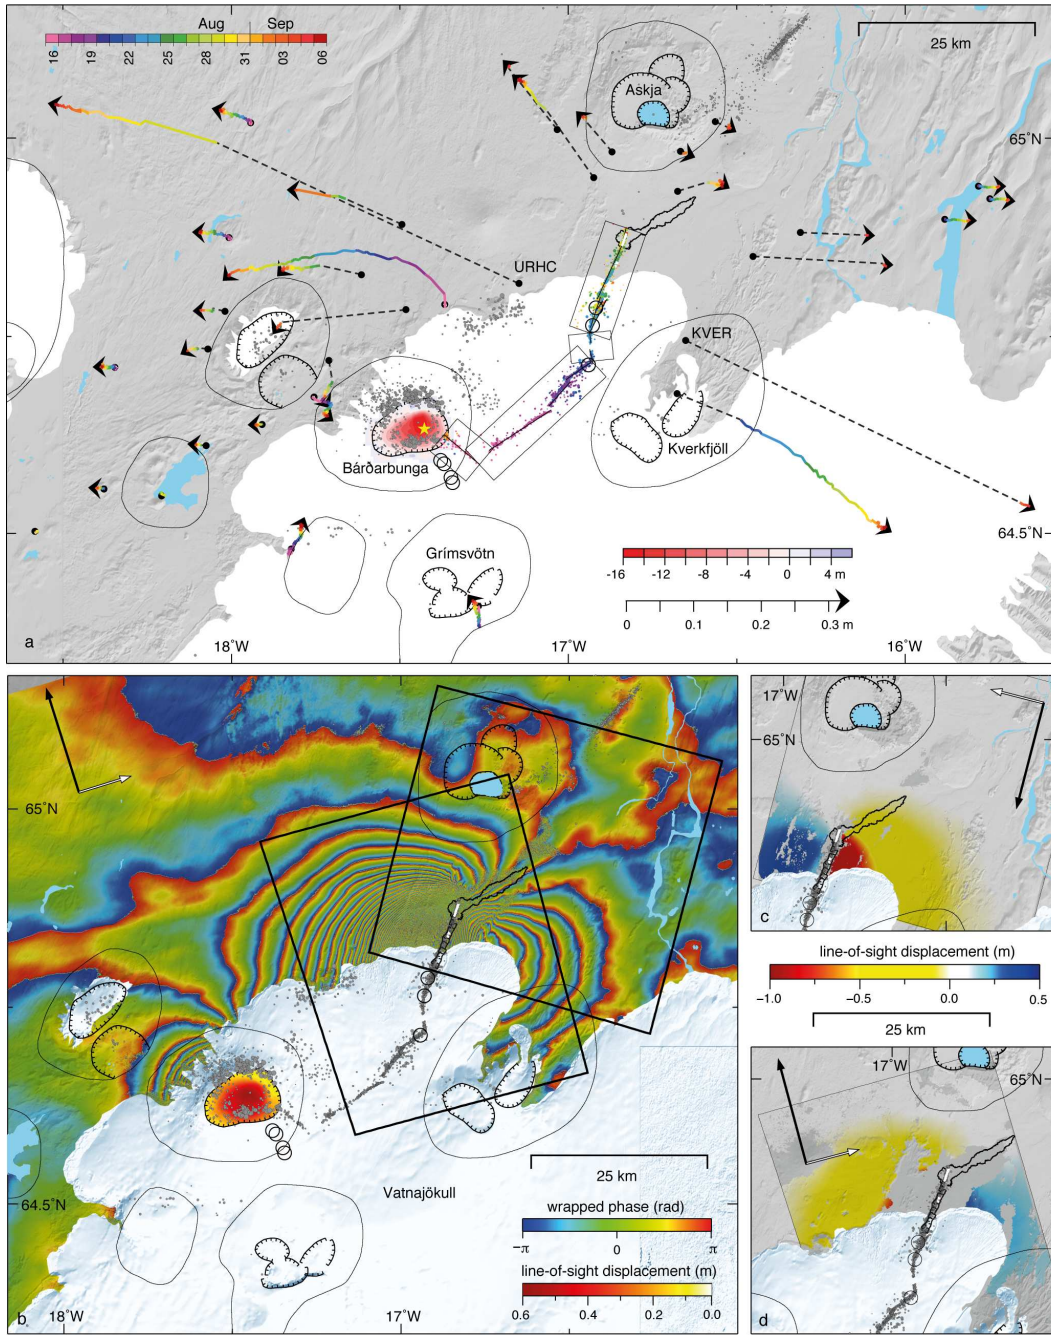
Aug Sep
16 19 22 25 28 31 03 06

25 km

Askja

65°N

URHC

KVER

Kverkfjöll

Bárðarbunga

64.5°N

Grímsvötn

-16 -12 -8 -4 0 4 m

0 0.1 0.2 0.3 m

a

18°W

17°W

16°W

65°N

64.5°N

Vatnajökull

25 km

wrapped phase (rad)

$-\pi$ 0 $\pi$

line-of-sight displacement (m)

0.6 0.4 0.2 0.0

b

18°W

17°W

17°W

65°N

c

line-of-sight displacement (m)

-1.0 -0.5 0.0 0.5

25 km

17°W

65°N

d